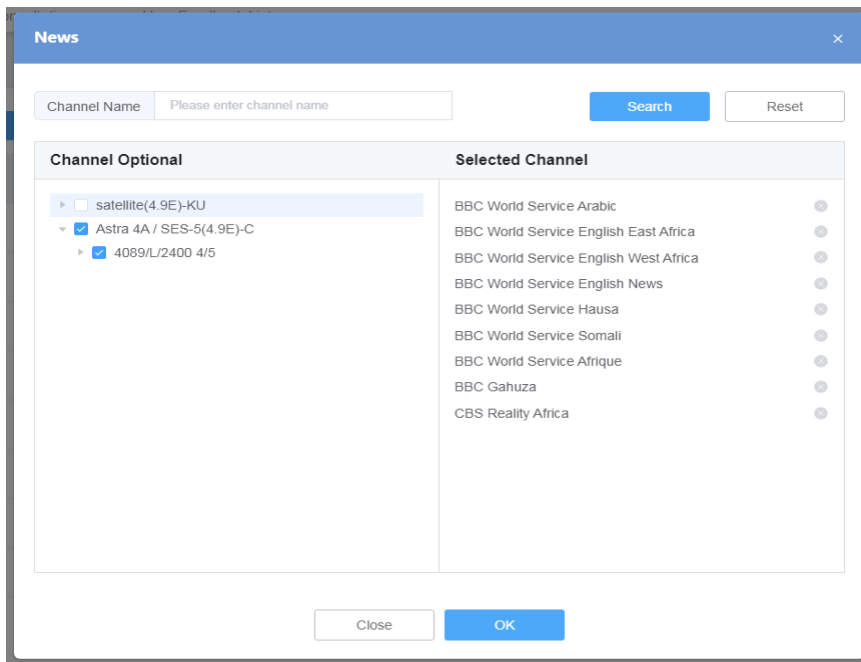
News

×

Channel Name

Please enter channel name

Search

Reset

Channel Optional

satellite(4.9E)-KU

Astra 4A / SES-5(4.9E)-C

4089/L/2400 4/5

Selected Channel

BBC World Service Arabic

BBC World Service English East Africa

BBC World Service English West Africa

BBC World Service English News

BBC World Service Hausa

BBC World Service Somali

BBC World Service Afrique

BBC Gahuza

CBS Reality Africa

Close

OK